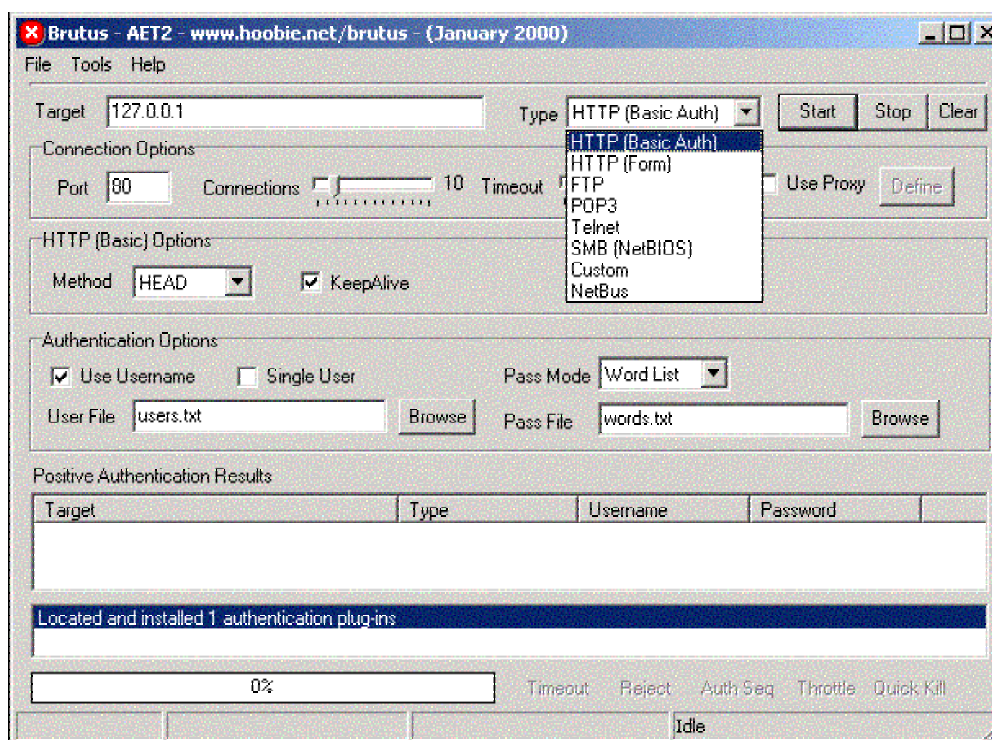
Brutus - AET2 - www.hoobie.net/brutus - (January 2000)

File Tools Help

Target 127.0.0.1

Type HTTP (Basic Auth)

Start Stop Clear

HTTP (Basic Auth)
HTTP (Form)
FTP
POP3
Telnet
SMB (NetBIOS)
Custom
NetBus

Connection Options

Port 80 Connections 10 Timeout

Use Proxy Define

HTTP (Basic) Options

Method HEAD KeepAlive

Authentication Options

Use Username Single User

Pass Mode Word List

User File users.txt Browse

Pass File words.txt Browse

Positive Authentication Results

| Target | Type | Username | Password |
|---|---|---|---|

Located and installed 1 authentication plug-ins

0%

Timeout Reject Auth Seq Throttle Quick Kill

Idle